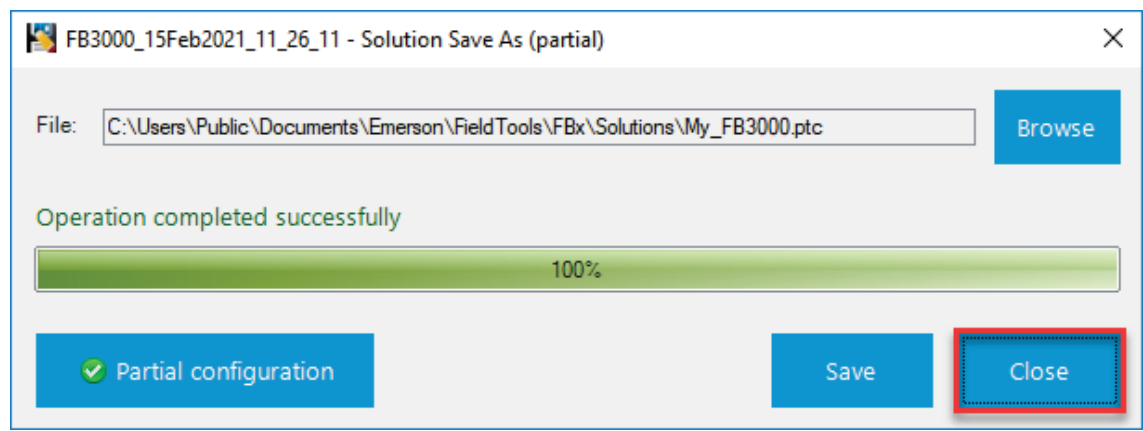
FB3000_15Feb2021_11_26_11 - Solution Save As (partial)

File: C:\Users\Public\Documents\Emerson\FieldTools\FBx\Solutions\My_FB3000.ptc

Browse

Operation completed successfully

100%

Partial configuration

Save

Close